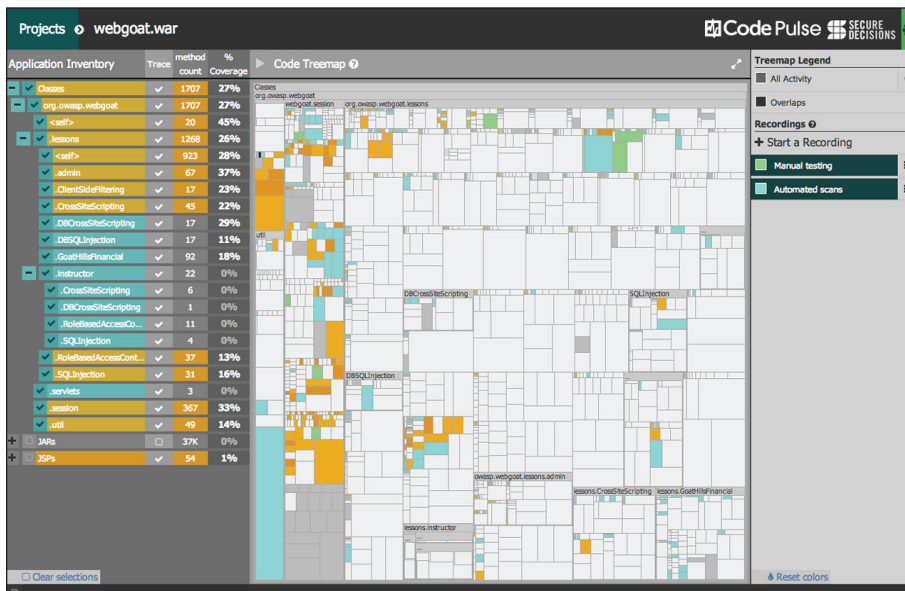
Projects webgoat.war

Code Pulse SECURE DECISIONS

| Application Inventory | Trace | method count | % Coverage |
|---|---|---|---|
| Classes | ✔ | 1707 | 27% |
| org.owasp.webgoat | ✔ | 1707 | 27% |
| <self> | ✔ | 20 | 45% |
| .lessons | ✔ | 1268 | 26% |
| <self> | ✔ | 923 | 28% |
| .admin | ✔ | 67 | 37% |
| .ClientSideFiltering | ✔ | 17 | 23% |
| .CrossSiteScripting | ✔ | 45 | 22% |
| .DBCrossSiteScripting | ✔ | 17 | 29% |
| .DBSQLInjection | ✔ | 17 | 11% |
| .GoatHillsFinancial | ✔ | 92 | 18% |
| .instructor | ✔ | 22 | 0% |
| .CrossSiteScripting | ✔ | 6 | 0% |
| .DBCrossSiteScripting | ✔ | 1 | 0% |
| .RoleBasedAccessCo... | ✔ | 11 | 0% |
| .SQLInjection | ✔ | 4 | 0% |
| .RoleBasedAccessCont... | ✔ | 37 | 13% |
| .SQLInjection | ✔ | 31 | 16% |
| .servlets | ✔ | 3 | 0% |
| .session | ✔ | 367 | 33% |
| .util | ✔ | 49 | 14% |
| JARs | | 37K | 0% |
| JSPs | ✔ | 54 | 1% |

Clear selections

Code Treemap

Classes
org.owasp.webgoat
webgoat.session
org.owasp.webgoat.lessons
util
DBCrossSiteScripting
SQLInjection
DBSQLInjection
owasp.webgoat.lessons.admin
lessons.CrossSiteScripting
lessons.GoatHillsFinancial
lessons.instructor

Treemap Legend
All Activity
Overlaps
Recordings
+ Start a Recording
Manual testing
Automated scans
Reset colors